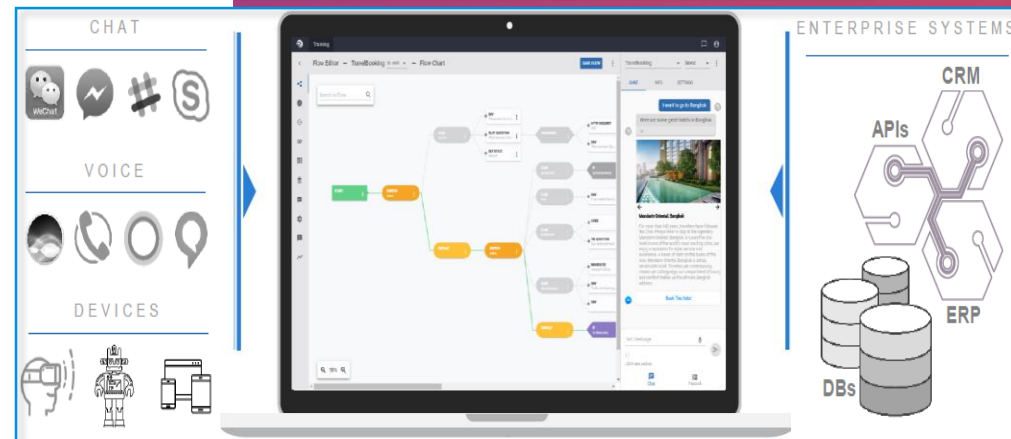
CHAT

WeChat

VOICE

DEVICES

Training

Flow Editor — TravelBooking — Flow Chart

SAVE FLOW

Search in flow

TravelBooking

CHAT

INFO

SETTINGS

I want to go to Bangkok

Here are some great hotels in Bangkok

Mandarin Oriental, Bangkok

Book The hotel

Text Message

Chat

Facebook

ENTERPRISE SYSTEMS

CRM

APIs

ERP

DBs